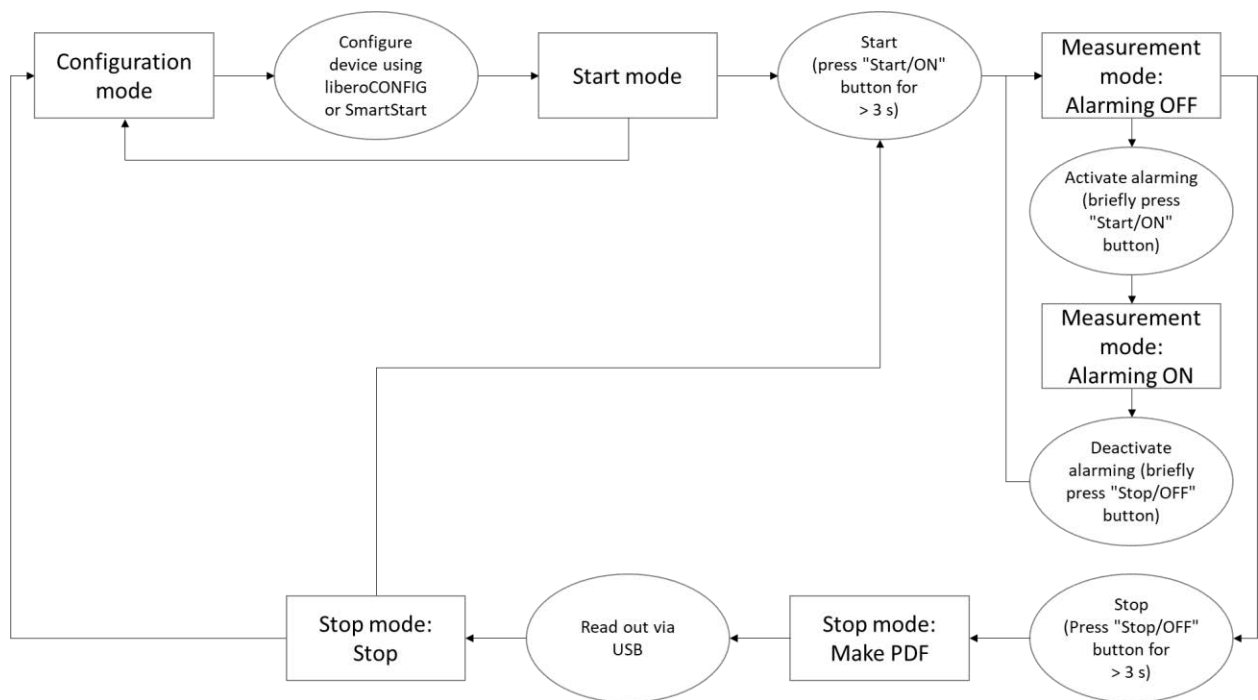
Configuration mode

Configure device using liberoCONFIG or SmartStart

Start mode

Start (press "Start/ON" button for > 3 s)

Measurement mode: Alarming OFF

Activate alarming (briefly press "Start/ON" button)

Measurement mode: Alarming ON

Deactivate alarming (briefly press "Stop/OFF" button)

Stop (Press "Stop/OFF" button for > 3 s)

Stop mode: Make PDF

Read out via USB

Stop mode: Stop